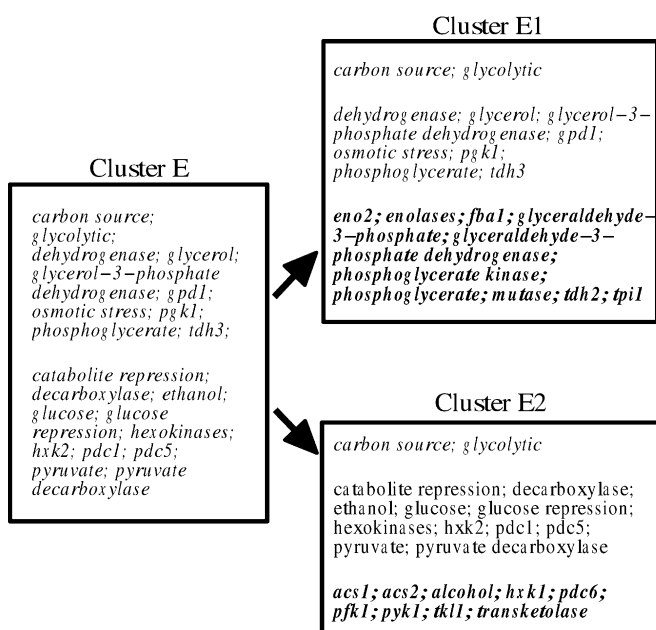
Cluster E

carbon source; glycolytic; dehydrogenase; glycerol; glycerol−3−phosphate dehydrogenase; gpd1; osmotic stress; pgk1; phosphoglycerate; tdh3;

catabolite repression; decarboxylase; ethanol; glucose; glucose repression; hexokinases; hxk2; pdc1; pdc5; pyruvate; pyruvate decarboxylase

Cluster E1

carbon source; glycolytic

dehydrogenase; glycerol; glycerol−3−phosphate dehydrogenase; gpd1; osmotic stress; pgk1; phosphoglycerate; tdh3

**eno2; enolases; fba1; glyceraldehyde−3−phosphate; glyceraldehyde−3−phosphate dehydrogenase; phosphoglycerate kinase; phosphoglycerate; mutase; tdh2; tpi1**

Cluster E2

carbon source; glycolytic

catabolite repression; decarboxylase; ethanol; glucose; glucose repression; hexokinases; hxk2; pdc1; pdc5; pyruvate; pyruvate decarboxylase

**acs1; acs2; alcohol; hxk1; pdc6; pfk1; pyk1; tkl1; transketolase**